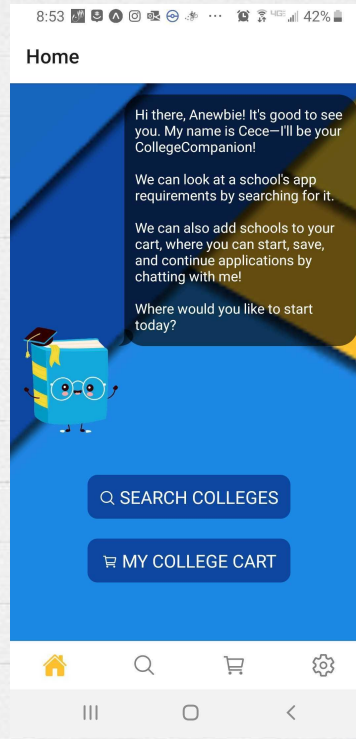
8:53 ··· 42%

Home

Hi there, Anewbie! It's good to see you. My name is Cece—I'll be your CollegeCompanion!

We can look at a school's app requirements by searching for it.

We can also add schools to your cart, where you can start, save, and continue applications by chatting with me!

Where would you like to start today?

SEARCH COLLEGES

MY COLLEGE CART